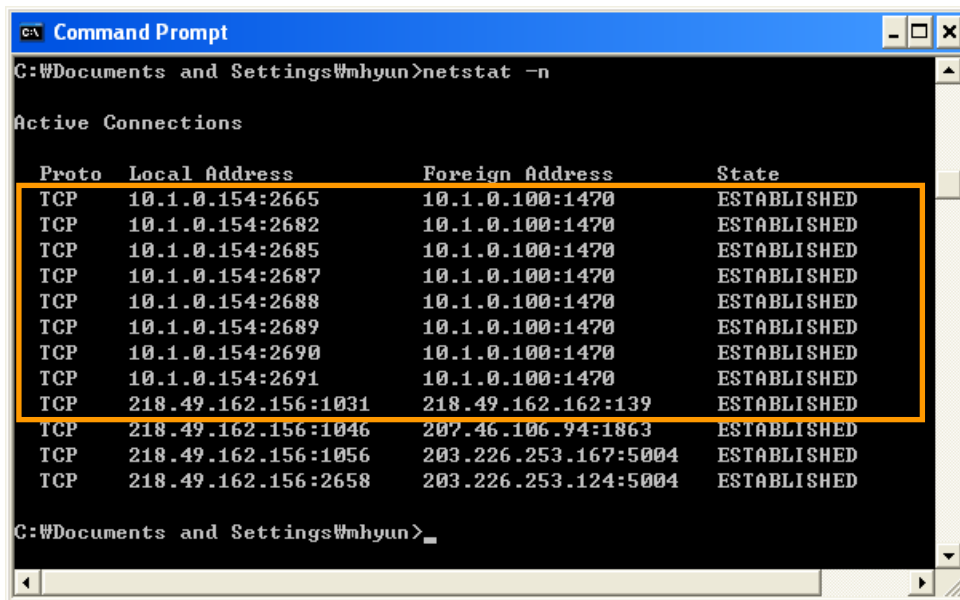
Command Prompt

C:₩Documents and Settings₩mhyun>netstat -n

Active Connections

| Proto | Local Address | Foreign Address | State |
|---|---|---|---|
| TCP | 10.1.0.154:2665 | 10.1.0.100:1470 | ESTABLISHED |
| TCP | 10.1.0.154:2682 | 10.1.0.100:1470 | ESTABLISHED |
| TCP | 10.1.0.154:2685 | 10.1.0.100:1470 | ESTABLISHED |
| TCP | 10.1.0.154:2687 | 10.1.0.100:1470 | ESTABLISHED |
| TCP | 10.1.0.154:2688 | 10.1.0.100:1470 | ESTABLISHED |
| TCP | 10.1.0.154:2689 | 10.1.0.100:1470 | ESTABLISHED |
| TCP | 10.1.0.154:2690 | 10.1.0.100:1470 | ESTABLISHED |
| TCP | 10.1.0.154:2691 | 10.1.0.100:1470 | ESTABLISHED |
| TCP | 218.49.162.156:1031 | 218.49.162.162:139 | ESTABLISHED |
| TCP | 218.49.162.156:1046 | 207.46.106.94:1863 | ESTABLISHED |
| TCP | 218.49.162.156:1056 | 203.226.253.167:5004 | ESTABLISHED |
| TCP | 218.49.162.156:2658 | 203.226.253.124:5004 | ESTABLISHED |

C:₩Documents and Settings₩mhyun>_